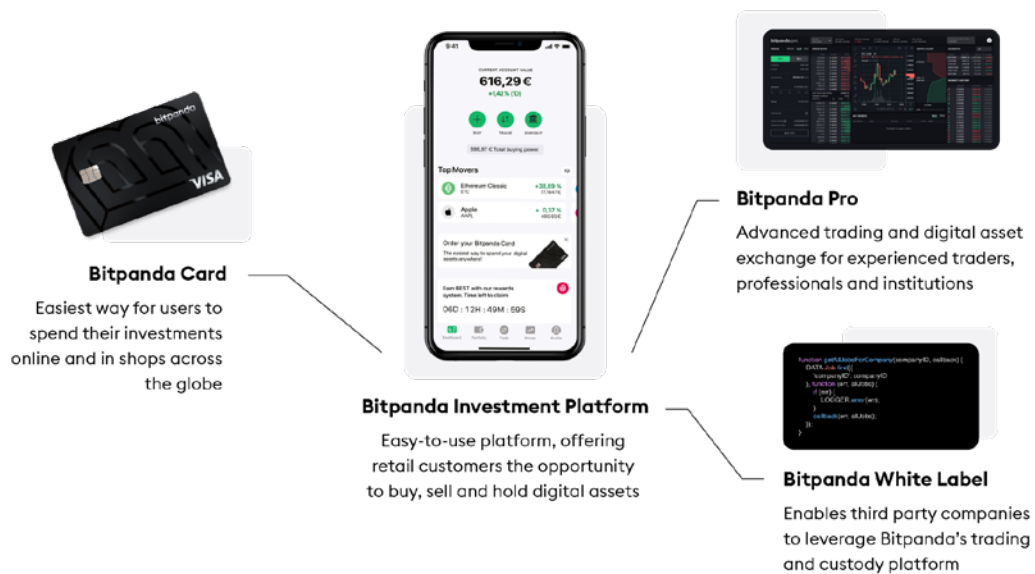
bitpanda
VISA

Bitpanda Card

Easiest way for users to spend their investments online and in shops across the globe

9:41
CURRENT ACCOUNT VALUE
616,29 €
+1,42 % (1D)
Buy
Deposit
Withdraw
596,87 € Total buying power
Top Movers
Ethereum Classic
ETC
+35,89 %
Apple
AAPL
+ 0,37 %
Order your Bitpanda Card
Earn BEST with our rewards system. Time left to claim
06D : 12H : 49M : 59S

Bitpanda Investment Platform

Easy-to-use platform, offering retail customers the opportunity to buy, sell and hold digital assets

Bitpanda Pro

Advanced trading and digital asset exchange for experienced traders, professionals and institutions

function getAllJobsForCompany(companyID, callback) {
DATA.Job.find({
'companyID': companyID
}, function (err, allJobs) {
if (err) {
LOGGER.error(err);
}
callback(err, allJobs);
});
}

Bitpanda White Label

Enables third party companies to leverage Bitpanda's trading and custody platform